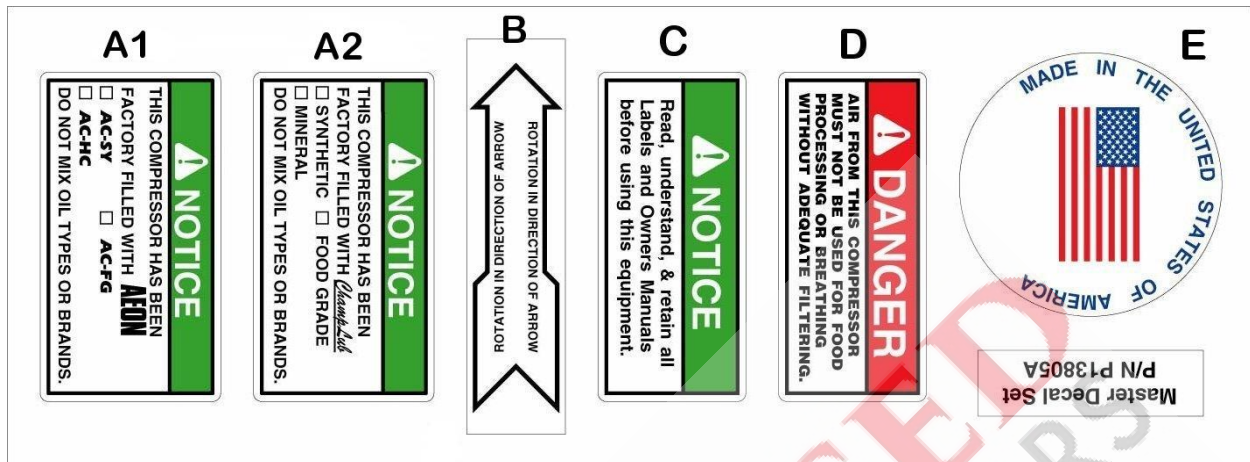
A1

NOTICE

THIS COMPRESSOR HAS BEEN FACTORY FILLED WITH AEON
☐ AC-SY ☐ AC-FG
☐ AC-HC
DO NOT MIX OIL TYPES OR BRANDS.

A2

NOTICE

THIS COMPRESSOR HAS BEEN FACTORY FILLED WITH ChampLub
☐ SYNTHETIC ☐ FOOD GRADE
☐ MINERAL
DO NOT MIX OIL TYPES OR BRANDS.

B

ROTATION IN DIRECTION OF ARROW
ROTATION IN DIRECTION OF ARROW

C

NOTICE

Read, understand, & retain all Labels and Owners Manuals before using this equipment.

D

DANGER

AIR FROM THIS COMPRESSOR MUST NOT BE USED FOR FOOD PROCESSING OR BREATHING WITHOUT ADEQUATE FILTERING.

E

MADE IN THE UNITED STATES OF AMERICA

Master Decal Set
P/N P13805A